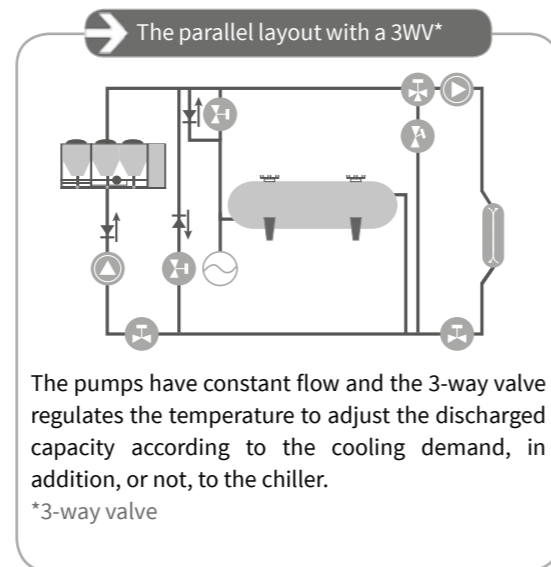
The parallel layout with a 3WV*

A

The pumps have constant flow and the 3-way valve regulates the temperature to adjust the discharged capacity according to the cooling demand, in addition, or not, to the chiller.

*3-way valve